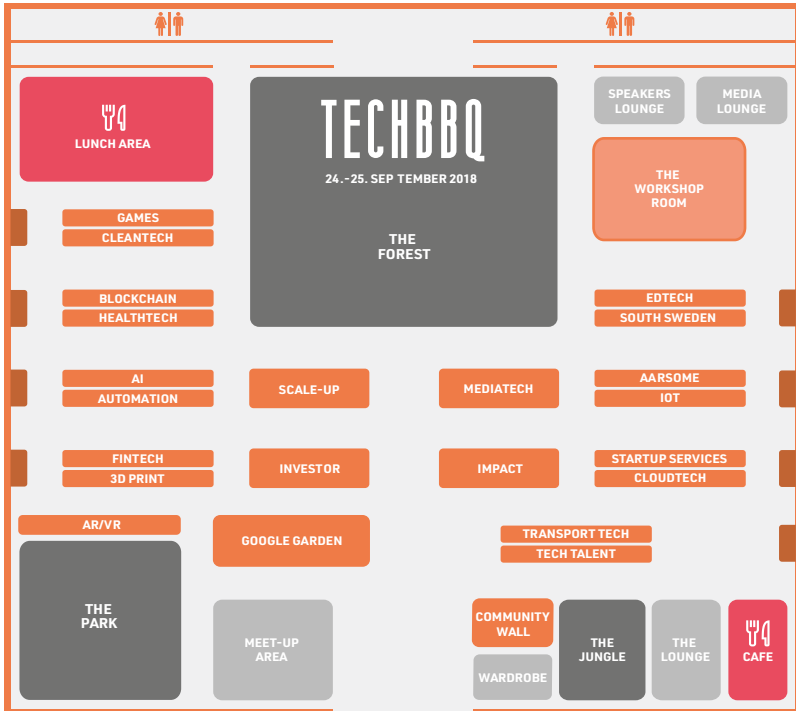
LUNCH AREA

TECHBBQ

24.-25. SEP TEMBER 2018

THE FOREST

SPEAKERS LOUNGE

MEDIA LOUNGE

THE WORKSHOP ROOM

GAMES
CLEANTECH

BLOCKCHAIN
HEALTHTECH

EDTECH
SOUTH SWEDEN

AI
AUTOMATION

SCALE-UP

MEDIATECH

AARSOME
IOT

FINTECH
3D PRINT

INVESTOR

IMPACT

STARTUP SERVICES
CLOUDTECH

AR/VR

GOOGLE GARDEN

TRANSPORT TECH
TECH TALENT

THE PARK

MEET-UP AREA

COMMUNITY WALL

WARDROBE

THE JUNGLE

THE LOUNGE

CAFE